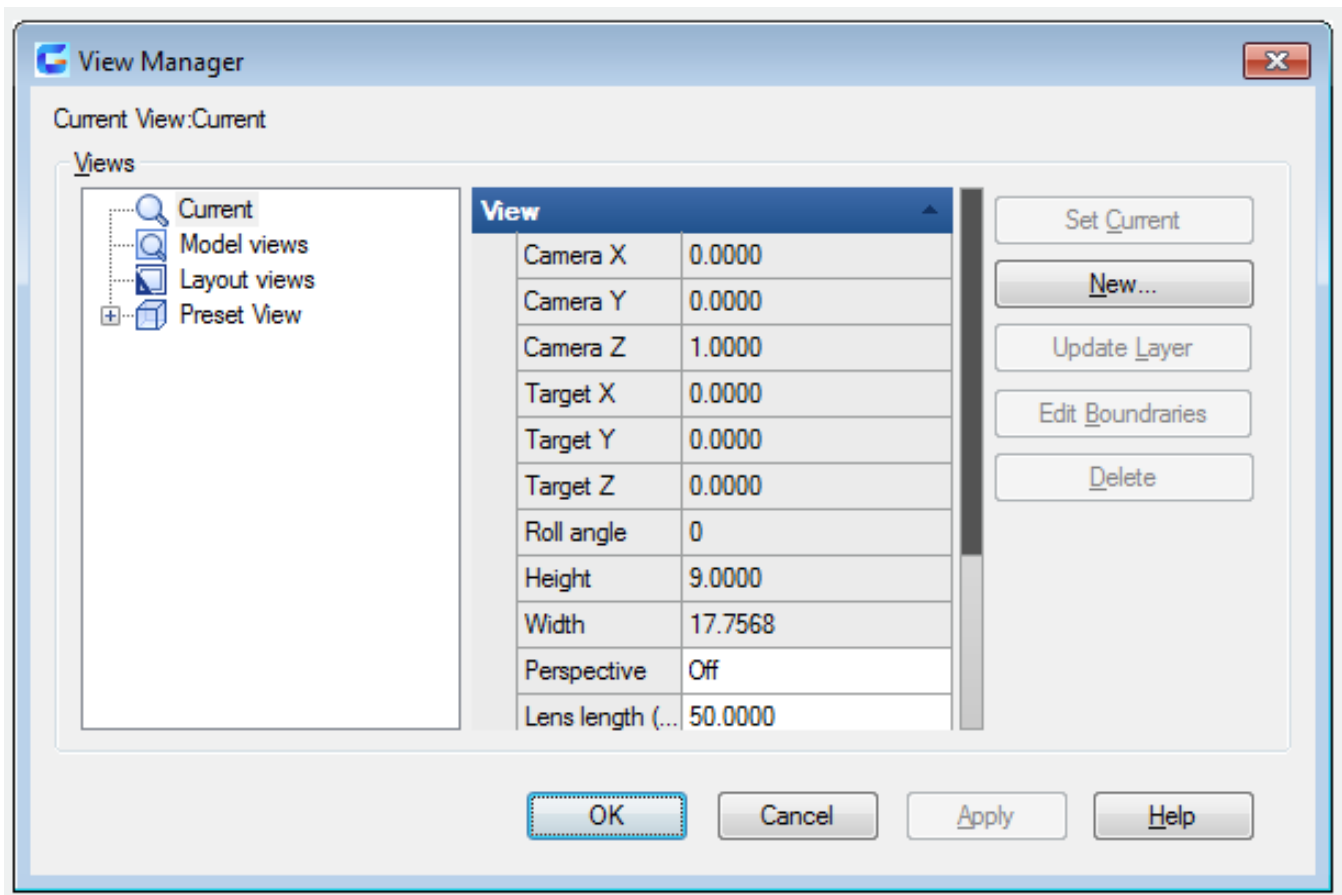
View Manager

Current View:Current

Views

Current
Model views
Layout views
Preset View

View

| | |
|---|---|
| Camera X | 0.0000 |
| Camera Y | 0.0000 |
| Camera Z | 1.0000 |
| Target X | 0.0000 |
| Target Y | 0.0000 |
| Target Z | 0.0000 |
| Roll angle | 0 |
| Height | 9.0000 |
| Width | 17.7568 |
| Perspective | Off |
| Lens length (... | 50.0000 |

Set Current
New...
Update Layer
Edit Boundaries
Delete

OK
Cancel
Apply
Help